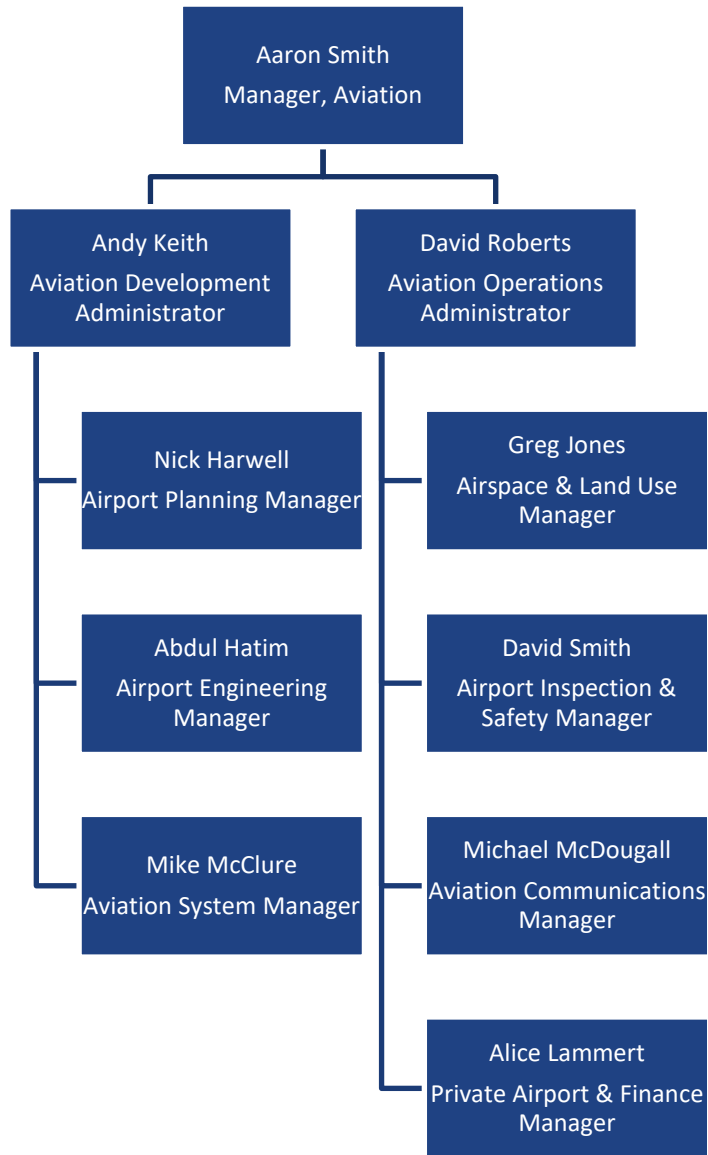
Aaron Smith
Manager, Aviation

Andy Keith
Aviation Development Administrator

David Roberts
Aviation Operations Administrator

Nick Harwell
Airport Planning Manager

Abdul Hatim
Airport Engineering Manager

Mike McClure
Aviation System Manager

Greg Jones
Airspace & Land Use Manager

David Smith
Airport Inspection & Safety Manager

Michael McDougall
Aviation Communications Manager

Alice Lammert
Private Airport & Finance Manager